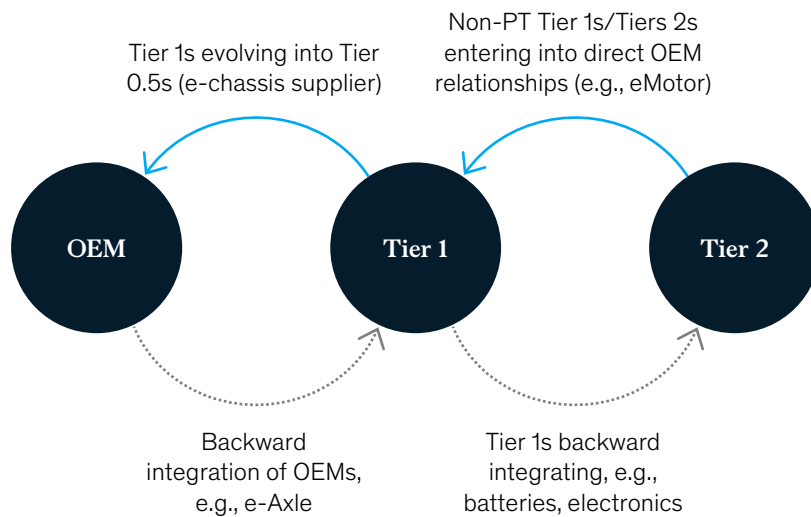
Non-PT Tier 1s/Tiers 2s entering into direct OEM relationships (e.g., eMotor)

Tier 1s evolving into Tier 0.5s (e-chassis supplier)

OEM

Tier 1

Tier 2

Backward integration of OEMs, e.g., e-Axle

Tier 1s backward integrating, e.g., batteries, electronics